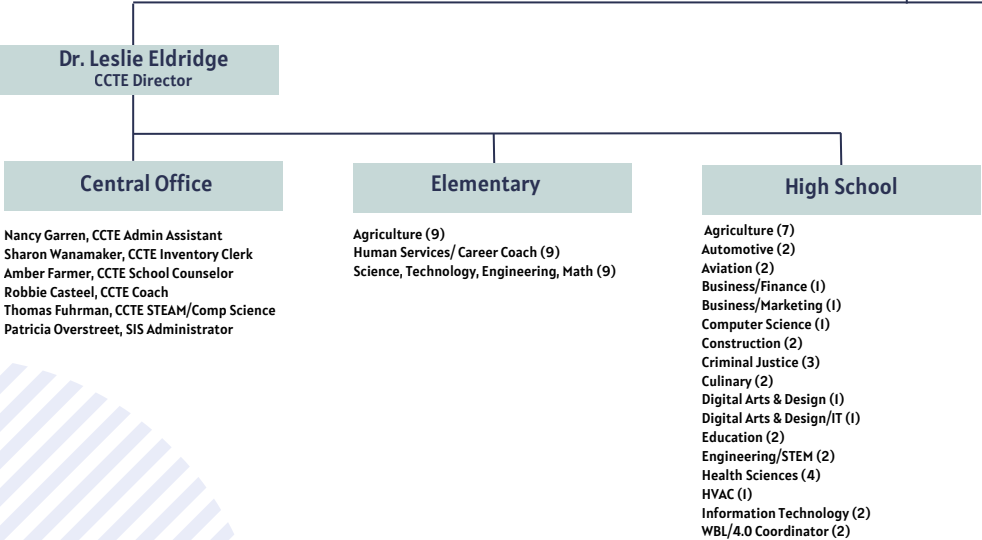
Dr. Leslie Eldridge
CCTE Director

Central Office

Nancy Garren, CCTE Admin Assistant
Sharon Wanamaker, CCTE Inventory Clerk
Amber Farmer, CCTE School Counselor
Robbie Casteel, CCTE Coach
Thomas Fuhrman, CCTE STEAM/Comp Science
Patricia Overstreet, SIS Administrator

Elementary

Agriculture (9)
Human Services/ Career Coach (9)
Science, Technology, Engineering, Math (9)

High School

Agriculture (7)
Automotive (2)
Aviation (2)
Business/Finance (1)
Business/Marketing (1)
Computer Science (1)
Construction (2)
Criminal Justice (3)
Culinary (2)
Digital Arts & Design (1)
Digital Arts & Design/IT (1)
Education (2)
Engineering/STEM (2)
Health Sciences (4)
HVAC (1)
Information Technology (2)
WBL/4.0 Coordinator (2)